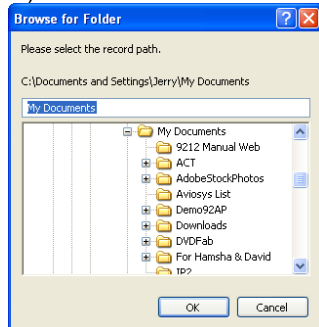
Browse for Folder

Please select the record path.

C:\Documents and Settings\Jerry\My Documents

My Documents

My Documents
9212 Manual Web
ACT
AdobeStockPhotos
Aviosys List
Demo92AP
Downloads
DVDFab
For Hamsha & David
IP2

OK
Cancel